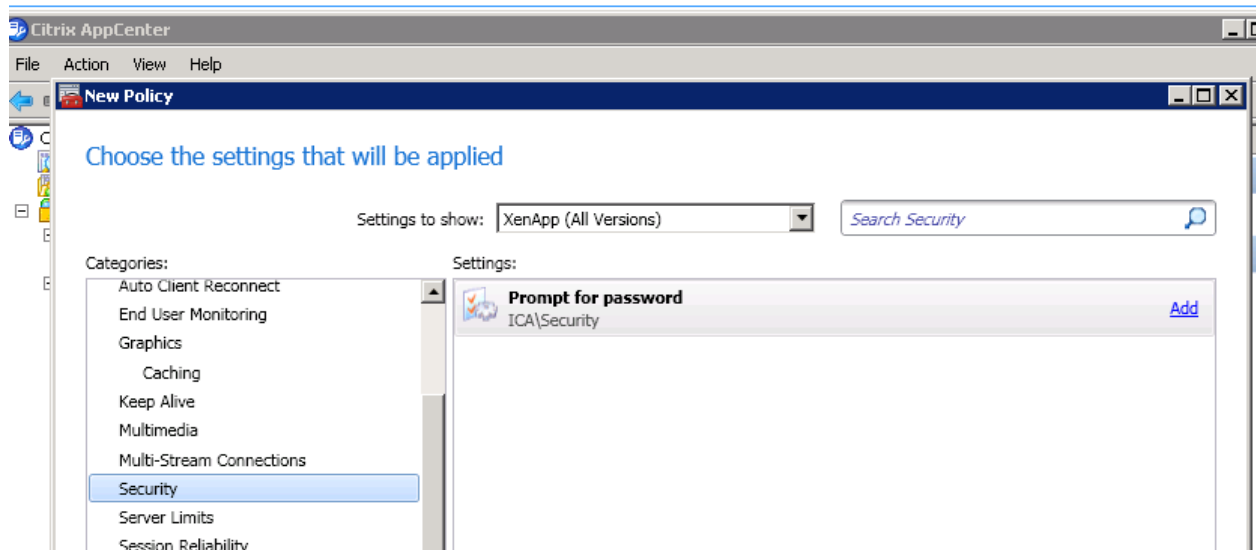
Citrix AppCenter

File Action View Help

New Policy

Choose the settings that will be applied

Settings to show: XenApp (All Versions)

Search Security

Categories:

Auto Client Reconnect
End User Monitoring
Graphics
Caching
Keep Alive
Multimedia
Multi-Stream Connections
Security
Server Limits
Session Reliability

Settings:

Prompt for password
ICA\Security
Add